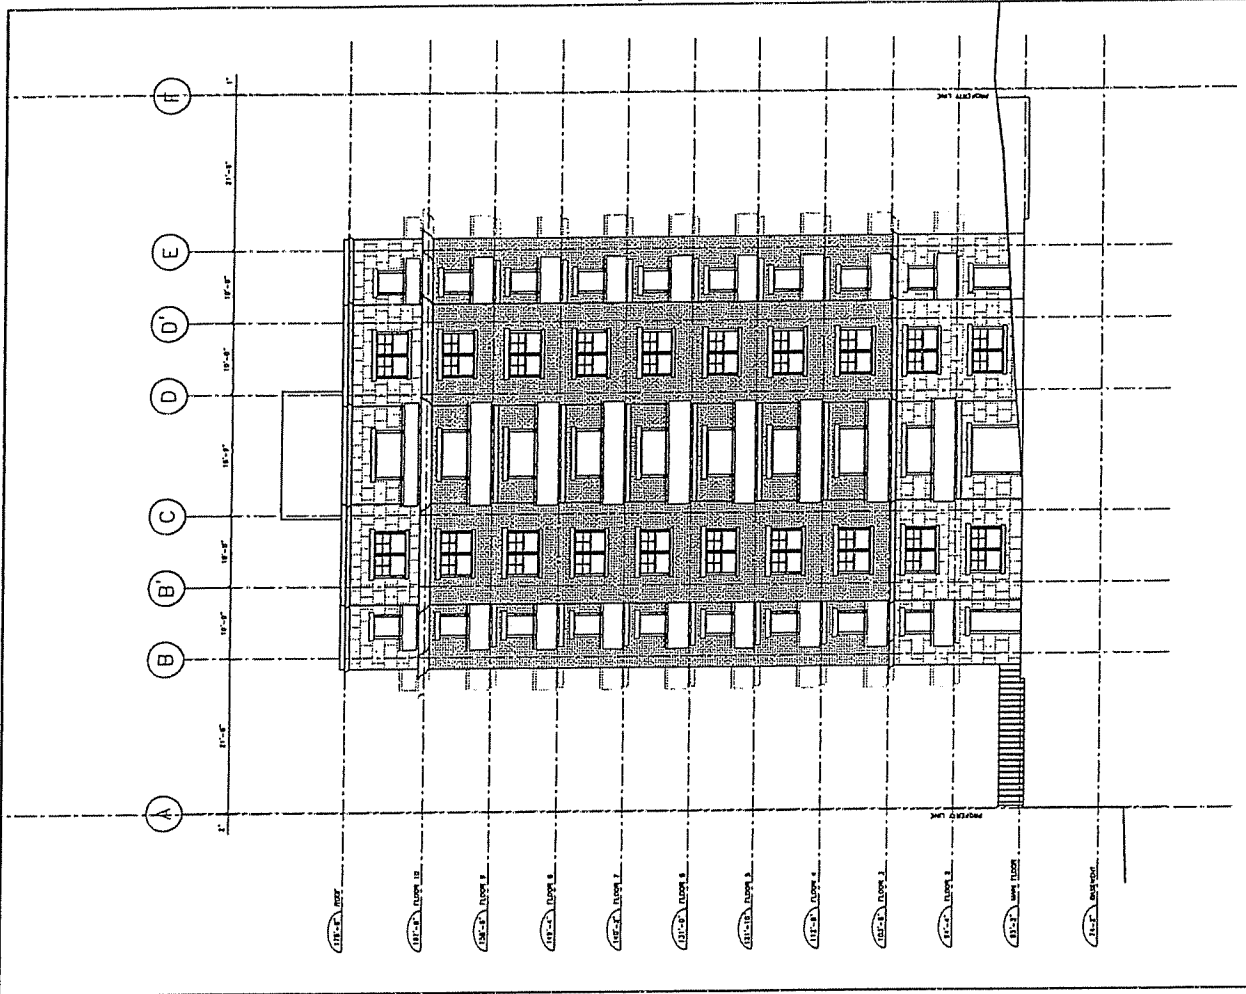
F
E
D'
D
C
B'
B
A

1'
21'-6"
15'-6"
15'-0"
15'-0"
15'-6"
15'-0"
21'-6"
2'

PROPERTY LINE
PROPERTY LINE

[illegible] ROOF
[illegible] FLOOR 10
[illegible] FLOOR 9
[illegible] FLOOR 8
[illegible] FLOOR 7
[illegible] FLOOR 6
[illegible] FLOOR 5
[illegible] FLOOR 4
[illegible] FLOOR 3
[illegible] FLOOR 2
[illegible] MAIN FLOOR
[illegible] BASEMENT